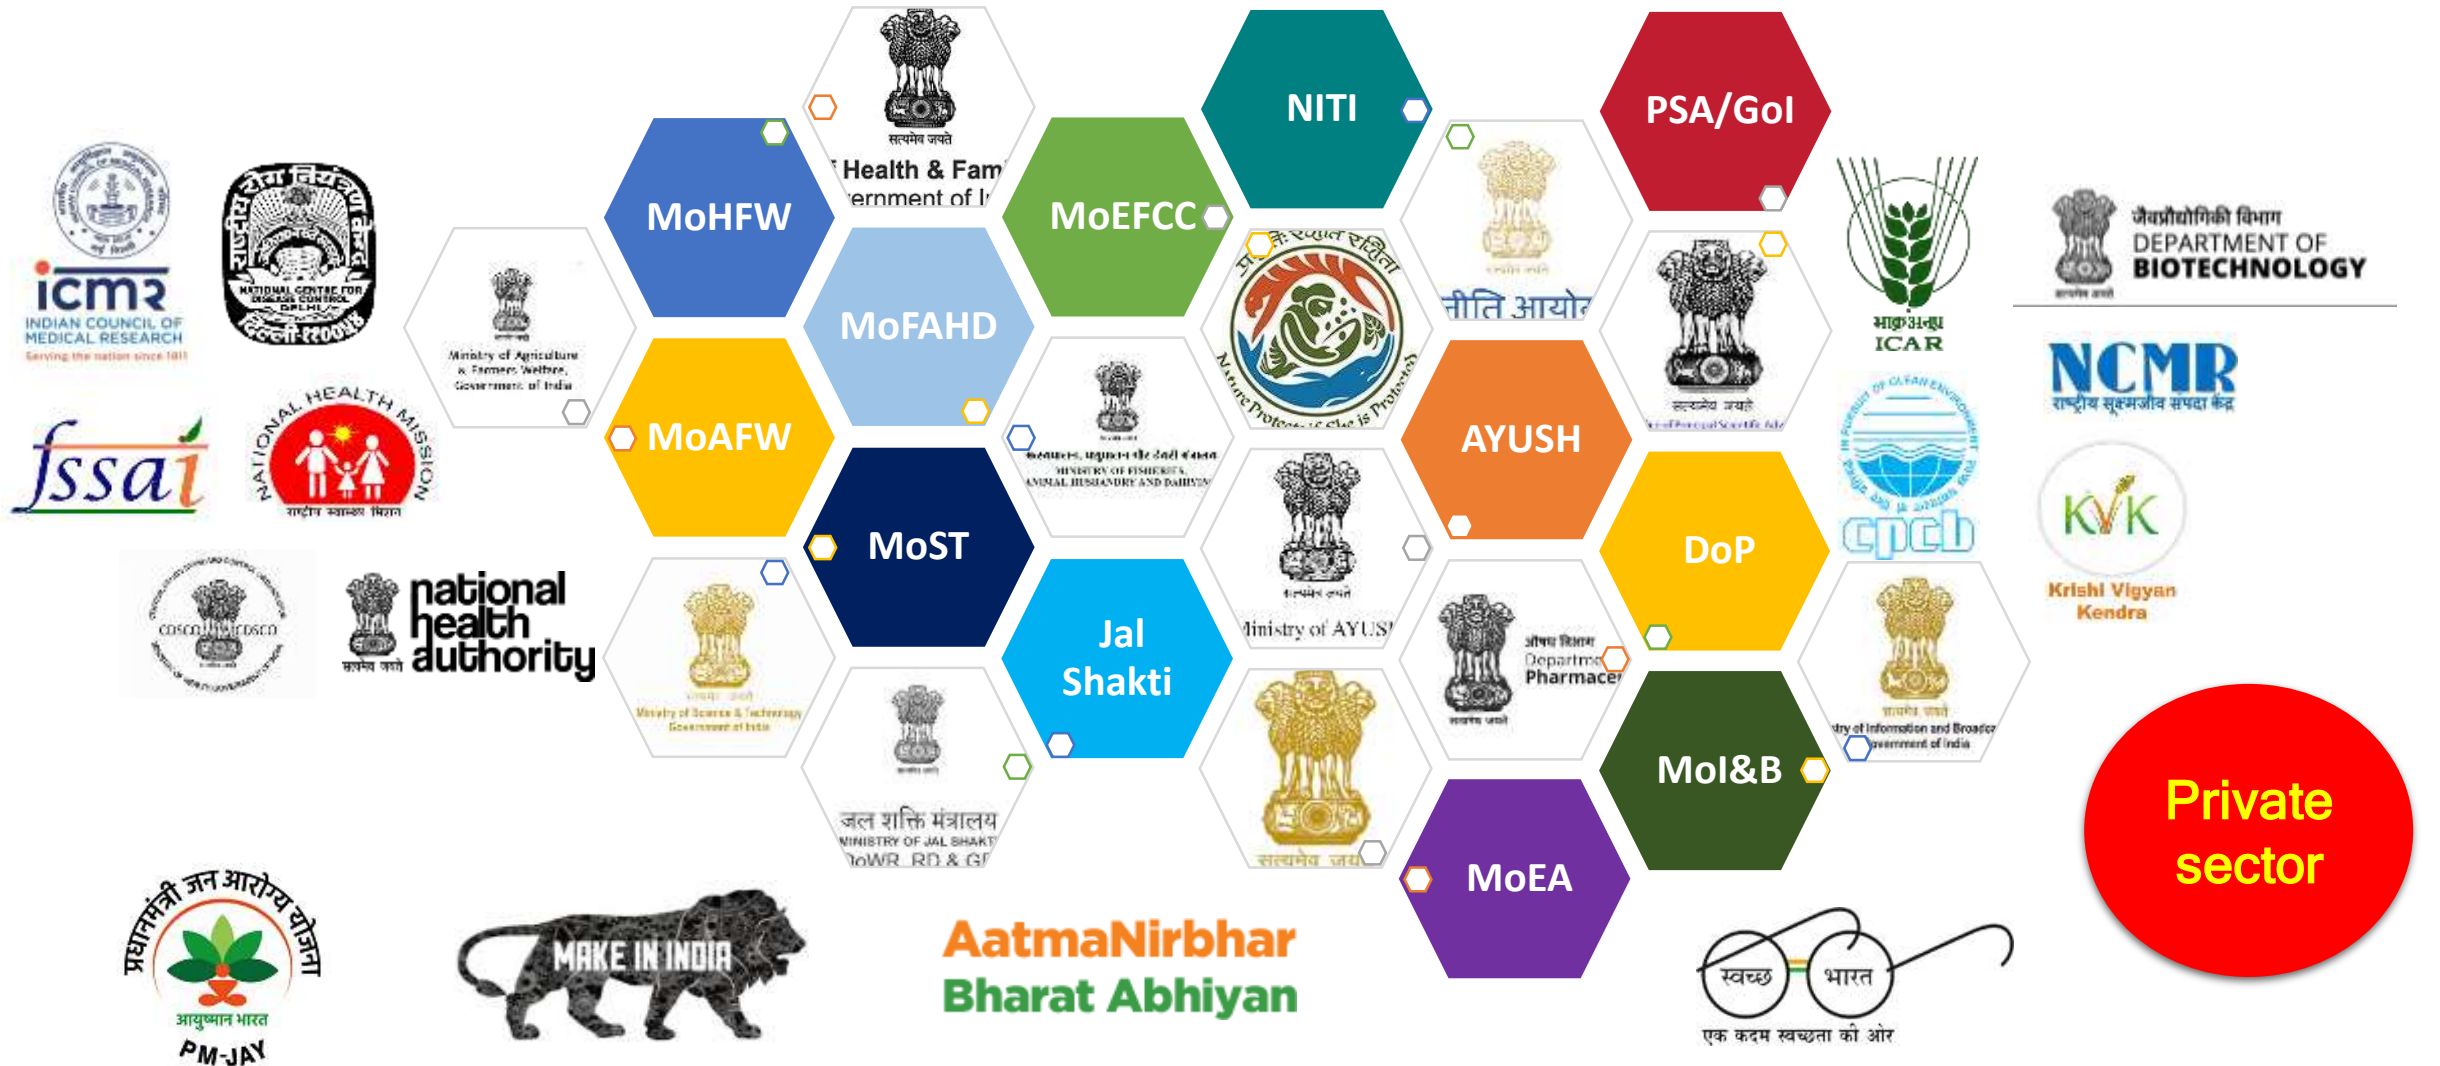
icmr
INDIAN COUNCIL OF MEDICAL RESEARCH
Serving the nation since 1911

राष्ट्रीय रोग नियंत्रण केंद्र
NATIONAL CENTRE FOR DISEASE CONTROL DELHI
दिल्ली-110054

fssai

NATIONAL HEALTH MISSION
राष्ट्रीय स्वास्थ्य मिशन

CDSCO

national health authority
सत्यमेव जयते

Ministry of Agriculture & Farmers Welfare, Government of India

MoHFW

सत्यमेव जयते
Health & Fam
ernment of I

MoFAHD

MoAFW

MINISTRY OF FISHERIES, ANIMAL HUSBANDRY AND DAIRYING

MoST

Ministry of Science & Technology Government of India

जल शक्ति मंत्रालय
MINISTRY OF JAL SHAKTI
DoWR, RD & GR

MoEFCC

NITI

Jal Shakti

Nature Protects if She is Protected

Ministry of AYUSH

सत्यमेव जयते

नीति आयोग

PSA/GoI

AYUSH

सत्यमेव जयते
Principal Scientific Adviser

औषध विभाग
Department of Pharmaceuticals

DoP

MoI&B

MoEA

भाकृअनुप
ICAR

cpcb

Ministry of Information and Broadcasting Government of India

जैवप्रौद्योगिकी विभाग
DEPARTMENT OF BIOTECHNOLOGY

NCMR
राष्ट्रीय सूक्ष्मजीव संपदा केंद्र

KVK
Krishi Vigyan Kendra

Private sector

प्रधानमंत्री जन आरोग्य योजना
आयुष्मान भारत
PM-JAY

MAKE IN INDIA

AatmaNirbhar Bharat Abhiyan

स्वच्छ भारत
एक कदम स्वच्छता की ओर